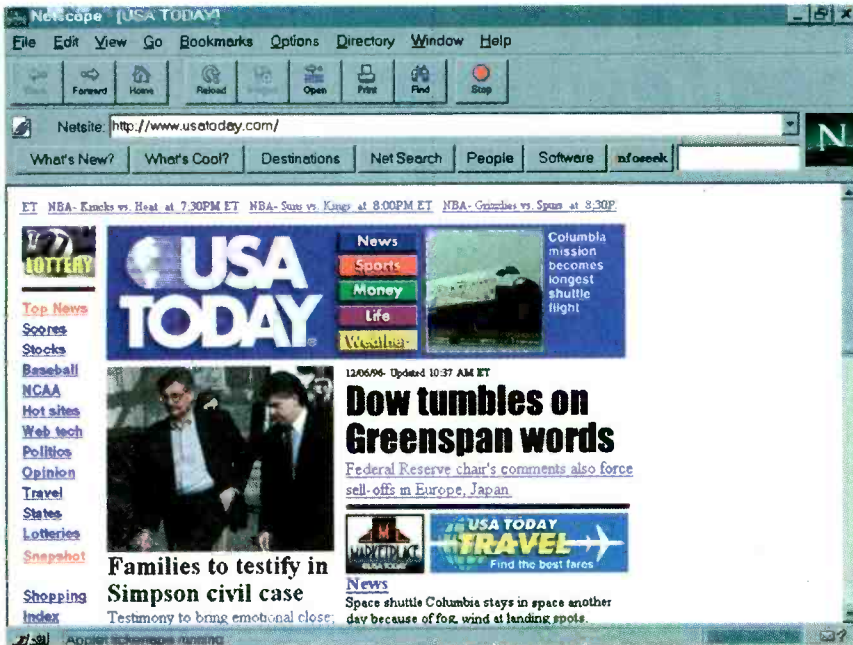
Netscape - [USA TODAY]

File Edit View Go Bookmarks Options Directory Window Help

Back Forward Home Reload Images Open Print Find Stop

Netsite: http://www.usatoday.com/

What's New? What's Cool? Destinations Net Search People Software Infoseek

ET NBA- Knicks vs. Heat at 7:30PM ET NBA- Suns vs. Kings at 8:00PM ET NBA- Grizzlies vs. Spurs at 8:30P

LOTTERY

USA TODAY

News
Sports
Money
Life
Weather

Columbia mission becomes longest shuttle flight

Top News
Scores
Stocks
Baseball
NCAA
Hot sites
Web tech
Politics
Opinion
Travel
States
Lotteries
Snapshot

Shopping
Index

12/06/96- Updated 10:37 AM ET

Dow tumbles on Greenspan words

Federal Reserve chair's comments also force sell-offs in Europe, Japan

MARKETPLACE USA TODAY

USA TODAY TRAVEL Find the best fares

Families to testify in Simpson civil case

Testimony to bring emotional close;

News
Space shuttle Columbia stays in space another day because of fog, wind at landing spots.

Applet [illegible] running